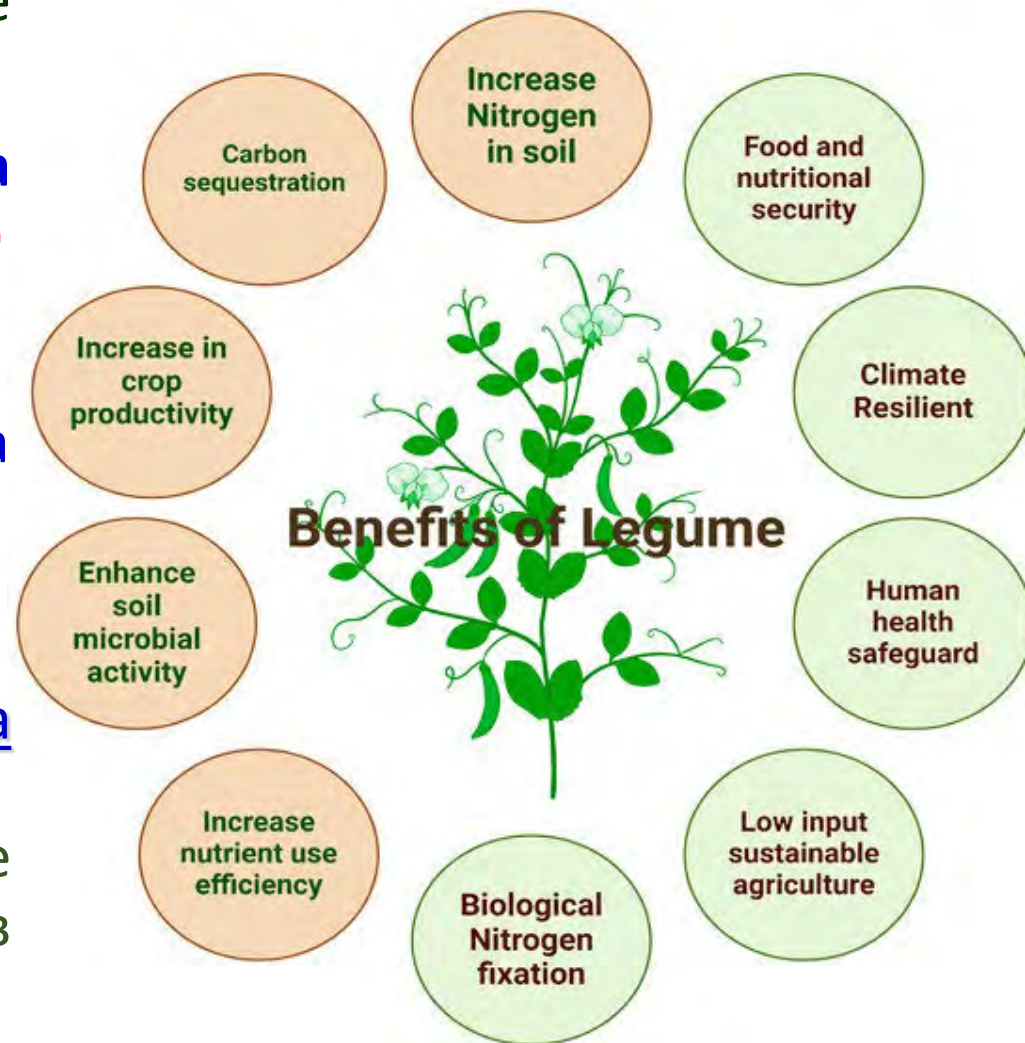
Increase Nitrogen in soil

Food and nutritional security

Climate Resilient

Human health safeguard

Low input sustainable agriculture

Biological Nitrogen fixation

Increase nutrient use efficiency

Enhance soil microbial activity

Increase in crop productivity

Carbon sequestration

Benefits of Legume